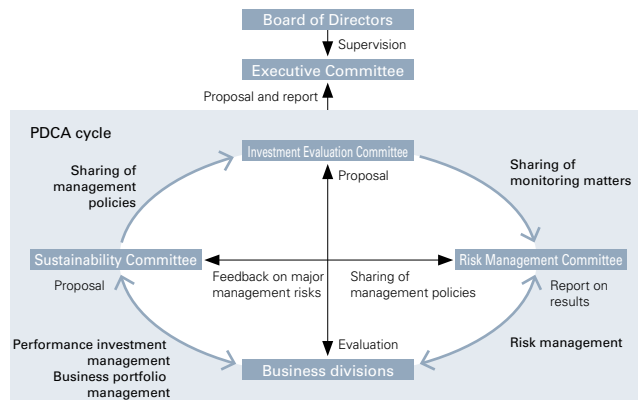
Board of Directors

Supervision

Executive Committee

Proposal and report

PDCA cycle

Investment Evaluation Committee

Sharing of management policies

Sharing of monitoring matters

Proposal

Sustainability Committee

Risk Management Committee

Feedback on major management risks

Sharing of major management policies

Proposal

Report on results

Evaluation

Risk management

Performance investment management

Business portfolio management

Business divisions